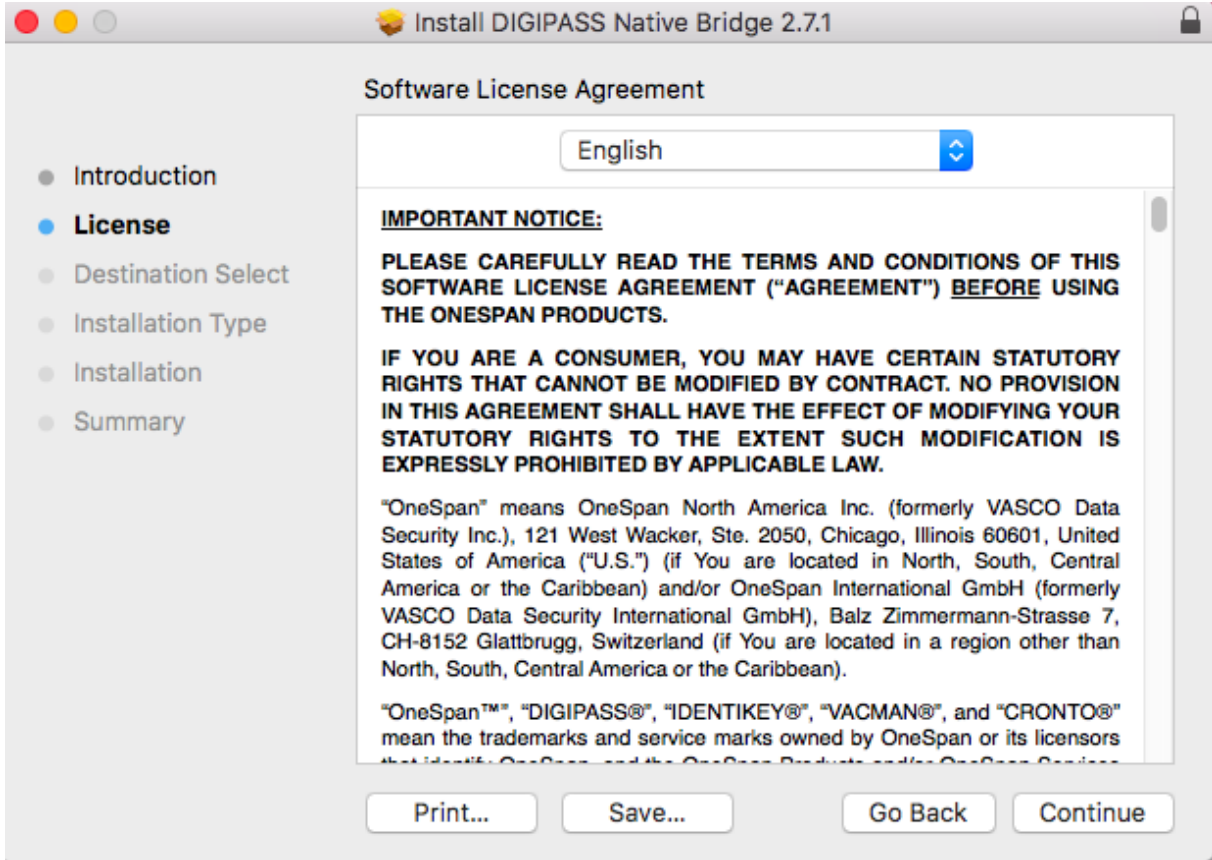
Install DIGIPASS Native Bridge 2.7.1

Software License Agreement

English

Introduction
License
Destination Select
Installation Type
Installation
Summary

IMPORTANT NOTICE:

PLEASE CAREFULLY READ THE TERMS AND CONDITIONS OF THIS SOFTWARE LICENSE AGREEMENT ("AGREEMENT") BEFORE USING THE ONESPAN PRODUCTS.

IF YOU ARE A CONSUMER, YOU MAY HAVE CERTAIN STATUTORY RIGHTS THAT CANNOT BE MODIFIED BY CONTRACT. NO PROVISION IN THIS AGREEMENT SHALL HAVE THE EFFECT OF MODIFYING YOUR STATUTORY RIGHTS TO THE EXTENT SUCH MODIFICATION IS EXPRESSLY PROHIBITED BY APPLICABLE LAW.

"OneSpan" means OneSpan North America Inc. (formerly VASCO Data Security Inc.), 121 West Wacker, Ste. 2050, Chicago, Illinois 60601, United States of America ("U.S.") (if You are located in North, South, Central America or the Caribbean) and/or OneSpan International GmbH (formerly VASCO Data Security International GmbH), Balz Zimmermann-Strasse 7, CH-8152 Glattbrugg, Switzerland (if You are located in a region other than North, South, Central America or the Caribbean).

"OneSpan™", "DIGIPASS®", "IDENTIKEY®", "VACMAN®", and "CRONTO®" mean the trademarks and service marks owned by OneSpan or its licensors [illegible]

Print...
Save...
Go Back
Continue